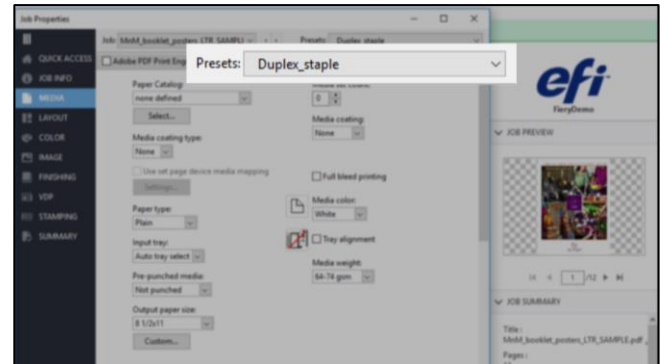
Job Properties

Job: MnM_booklet_posters_LTR_SAMPLE

Presets: Duplex_staple

QUICK ACCESS
JOB INFO
MEDIA
LAYOUT
COLOR
IMAGE
FINISHING
VDP
STAMPING
SUMMARY

Adobe PDF Print Eng

Paper Catalog:
none defined
Select...

Media coating type:
None

Use set page device media mapping
Settings...

Paper type:
Plain

Input tray:
Auto tray select

Pre-punched media:
Not punched

Output paper size:
8 1/2x11
Custom...

Media set count:
0

Media coating:
None

Full bleed printing

Media color:
White

Tray alignment

Media weight:
64-74 gsm

efi
FieryDemo

JOB PREVIEW

1 /12

JOB SUMMARY

Title:
MnM_booklet_posters_LTR_SAMPLE.pdf

Pages: